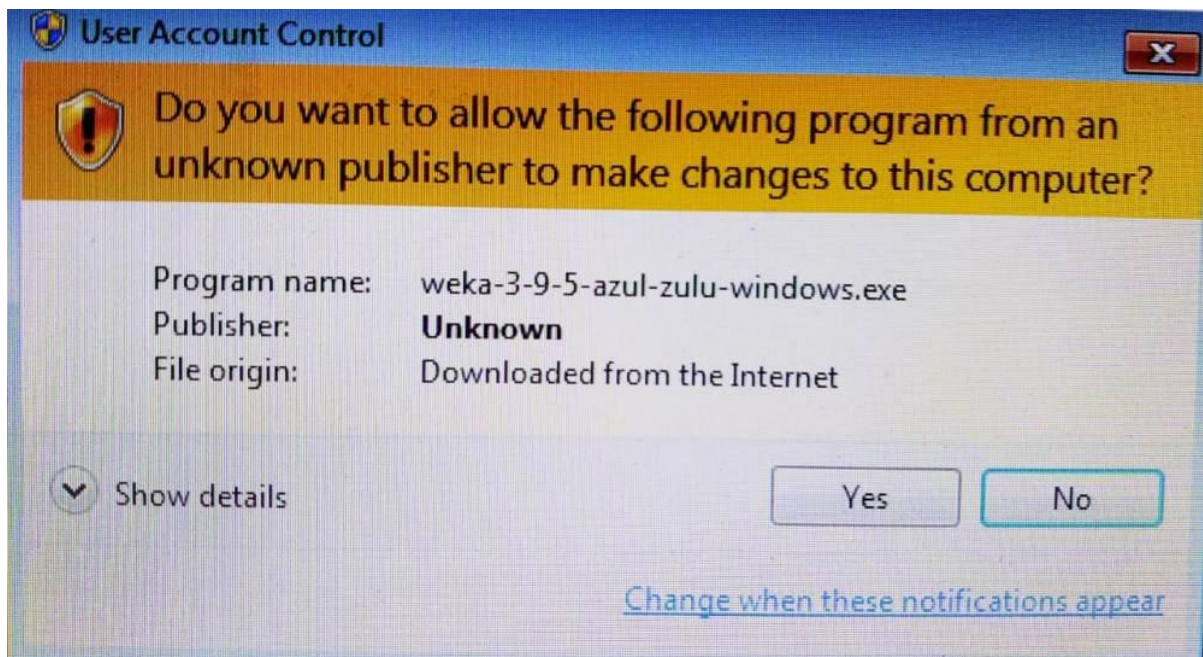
User Account Control

Do you want to allow the following program from an unknown publisher to make changes to this computer?

Program name: weka-3-9-5-azul-zulu-windows.exe
Publisher: Unknown
File origin: Downloaded from the Internet

Show details

Yes

No

Change when these notifications appear